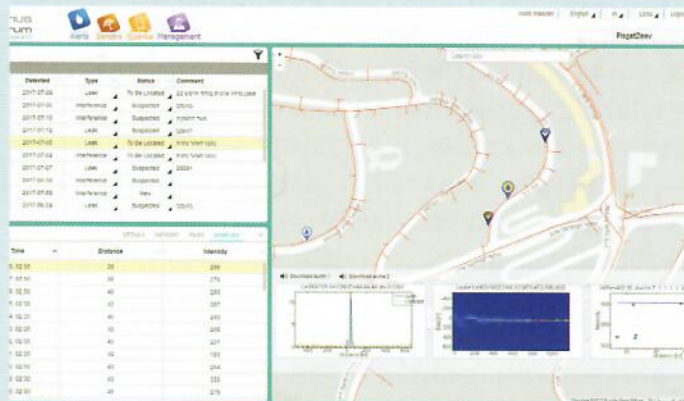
Alerts Sensors Queries Management

English PisgatZeev

| Detected | Type | Status | Comment |
|---|---|---|---|
| 2017-07-06 | Leak | To Be Located | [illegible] |
| 2017-07-05 | Interference | Suspected | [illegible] |
| 2017-07-10 | Interference | Suspected | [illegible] |
| 2017-07-10 | Leak | Suspected | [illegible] |
| 2017-07-05 | Leak | To Be Located | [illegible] |
| 2017-07-04 | Interference | To Be Located | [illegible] |
| 2017-07-06 | Leak | Suspected | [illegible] |
| 2017-07-10 | Interference | Suspected | |
| 2017-07-05 | Interference | New | |
| 2017-06-24 | Leak | Suspected | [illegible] |

| Time | Distance | Intensity |
|---|---|---|
| 02:35 | 39 | 299 |
| 02:35 | 39 | 276 |
| 02:30 | 40 | 285 |
| 02:25 | 40 | 287 |
| 02:20 | 40 | 245 |
| 02:15 | 40 | 268 |
| 02:05 | 40 | 201 |
| 02:05 | 42 | 263 |
| 02:00 | 40 | 193 |
| 02:00 | 40 | 264 |
| 02:30 | 40 | 333 |
| 02:01 | 40 | 279 |

Download audio 1 Download audio 2